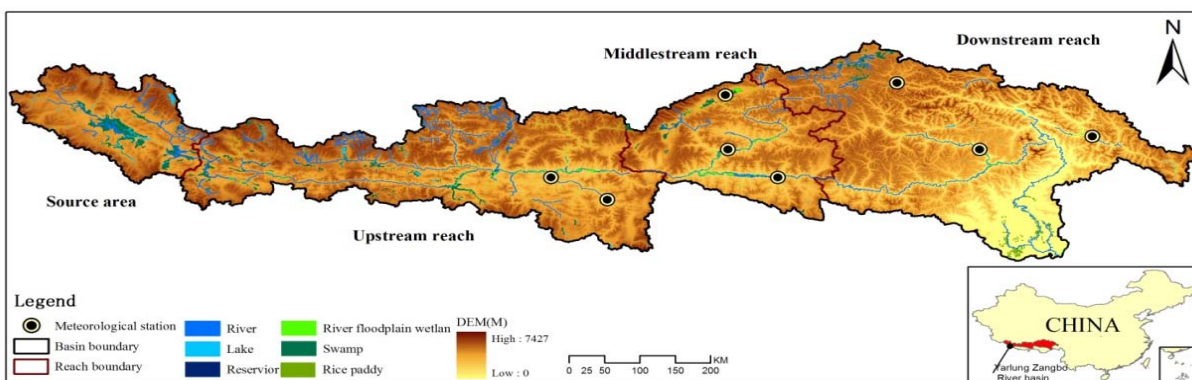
Middlestream reach

Downstream reach

N

Source area

Upstream reach

Legend

Meteorological station

Basin boundary

Reach boundary

River

Lake

Reservior

River floodplain wetlan

Swamp

Rice paddy

DEM(M)

High : 7427

Low : 0

0 25 50 100 150 200 KM

CHINA

Yarlung Zangbo River basin